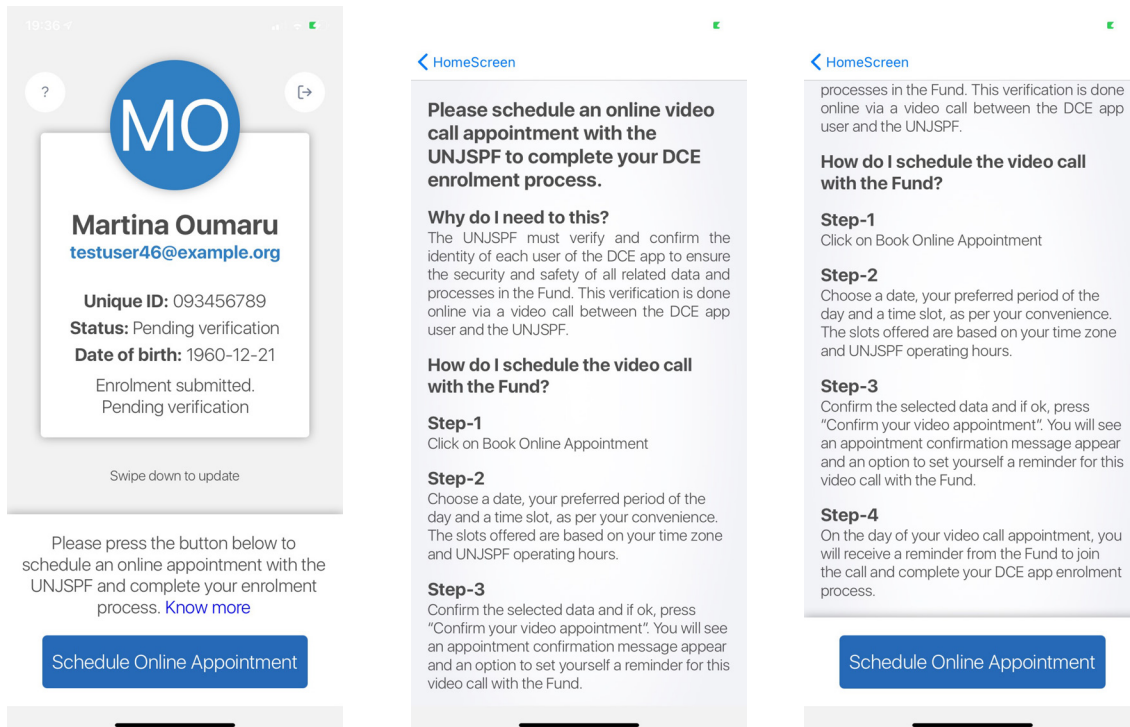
19:36

?

MO

Martina Oumaru
testuser46@example.org

Unique ID: 093456789
Status: Pending verification
Date of birth: 1960-12-21

Enrolment submitted. Pending verification

Swipe down to update

Please press the button below to schedule an online appointment with the UNJSPF and complete your enrolment process. Know more

Schedule Online Appointment

HomeScreen

Please schedule an online video call appointment with the UNJSPF to complete your DCE enrolment process.

Why do I need to this?
The UNJSPF must verify and confirm the identity of each user of the DCE app to ensure the security and safety of all related data and processes in the Fund. This verification is done online via a video call between the DCE app user and the UNJSPF.

How do I schedule the video call with the Fund?

Step-1
Click on Book Online Appointment

Step-2
Choose a date, your preferred period of the day and a time slot, as per your convenience. The slots offered are based on your time zone and UNJSPF operating hours.

Step-3
Confirm the selected data and if ok, press "Confirm your video appointment". You will see an appointment confirmation message appear and an option to set yourself a reminder for this video call with the Fund.

HomeScreen

processes in the Fund. This verification is done online via a video call between the DCE app user and the UNJSPF.

How do I schedule the video call with the Fund?

Step-1
Click on Book Online Appointment

Step-2
Choose a date, your preferred period of the day and a time slot, as per your convenience. The slots offered are based on your time zone and UNJSPF operating hours.

Step-3
Confirm the selected data and if ok, press "Confirm your video appointment". You will see an appointment confirmation message appear and an option to set yourself a reminder for this video call with the Fund.

Step-4
On the day of your video call appointment, you will receive a reminder from the Fund to join the call and complete your DCE app enrolment process.

Schedule Online Appointment